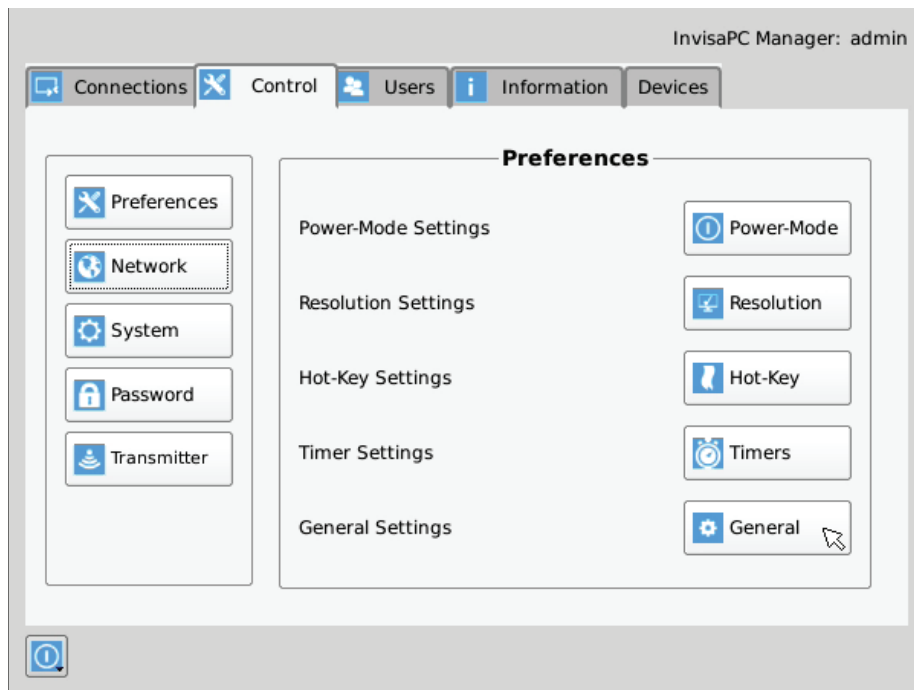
InvisaPC Manager: admin

Connections
Control
Users
Information
Devices

Preferences
Network
System
Password
Transmitter

Preferences

Power-Mode Settings
Power-Mode

Resolution Settings
Resolution

Hot-Key Settings
Hot-Key

Timer Settings
Timers

General Settings
General